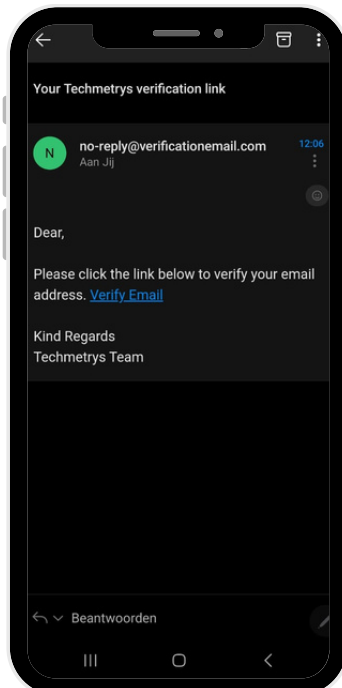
Your Techmetrys verification link

N

no-reply@verificationemail.com

Aan Jij

12:06

Dear,

Please click the link below to verify your email address. Verify Email

Kind Regards
Techmetrys Team

Beantwoorden